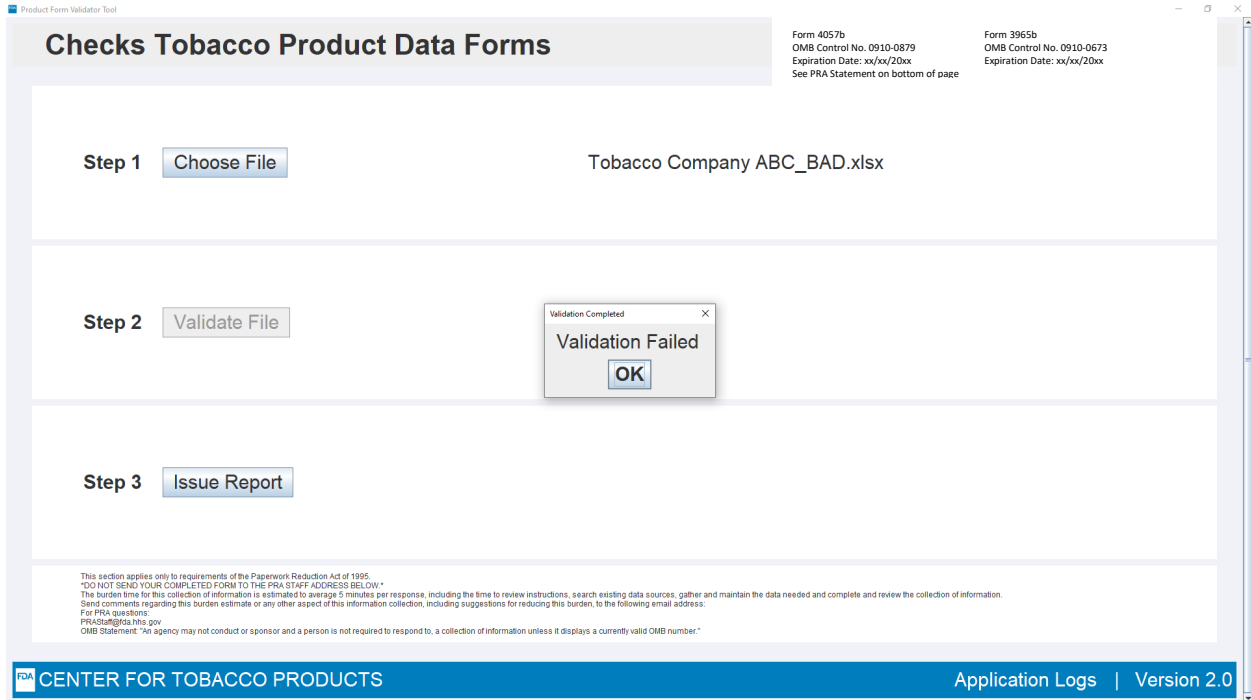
Product Form Validator Tool

Checks Tobacco Product Data Forms

Form 4057b
OMB Control No. 0910-0879
Expiration Date: xx/xx/20xx
See PRA Statement on bottom of page

Form 3965b
OMB Control No. 0910-0673
Expiration Date: xx/xx/20xx

Step 1 Choose File

Tobacco Company ABC_BAD.xlsx

Step 2 Validate File

Validation Completed

Validation Failed

OK

Step 3 Issue Report

This section applies only to requirements of the Paperwork Reduction Act of 1995.
*DO NOT SEND YOUR COMPLETED FORM TO THE PRA STAFF ADDRESS BELOW.*
The burden time for this collection of information is estimated to average 5 minutes per response, including the time to review instructions, search existing data sources, gather and maintain the data needed and complete and review the collection of information.
Send comments regarding this burden estimate or any other aspect of this information collection, including suggestions for reducing this burden, to the following email address:
For PRA questions:
PRAStaff@fda.hhs.gov
OMB Statement: "An agency may not conduct or sponsor and a person is not required to respond to, a collection of information unless it displays a currently valid OMB number."

FDA CENTER FOR TOBACCO PRODUCTS

Application Logs | Version 2.0